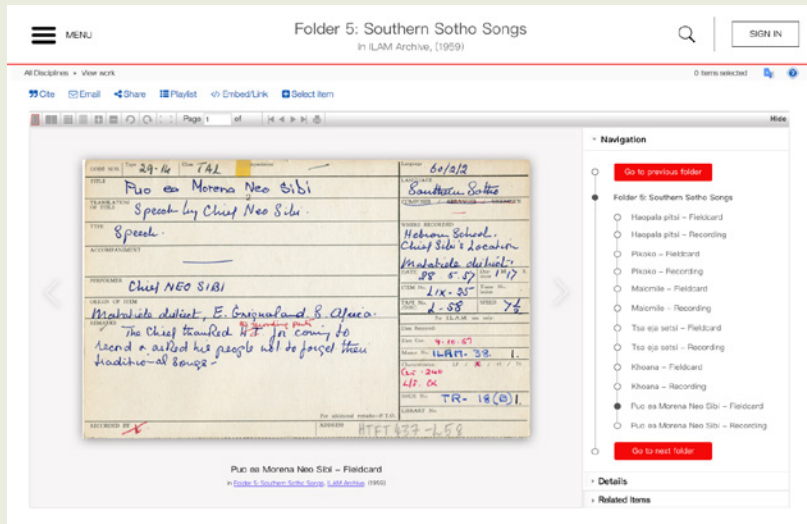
MENU

Folder 5: Southern Sotho Songs
in ILAM Archive, (1959)

SIGN IN

All Disciplines » View work

0 items selected

Cite Email Share Playlist Embed/Link Select item

Page 1 of

Hide

CODE NOS. 29-R4 Ch4 TAL
Language 60/2/2
TITLE Puo ea Morena Neo Sibi
LANGUAGE Southern Sotho
TRANSLATION OF TITLE Speech by Chief Neo Sibi.
COMPOSER / ARRANGER / AUTHOR
TYPE Speech.
WHERE RECORDED Hebron School. Chief Sibi's Location Matatiele district.
ACCOMPANIMENT
DATE 28 5 57
PERFORMER Chief NEO SIBI
STEM No. 1 IX-35
TAPE No. L-58
ORIGIN OF ITEM Matatiele district, E. Griqualand E. Africa.
REMARKS The Chief thanked H.T. for coming to record & asked his people not to forget their traditio-al songs.
Date Received
Cat. Crd. 4.10.67
Master No. ILAM-38 1.
Cat. 240 L/S. CK
TR-18(B)1.
RECORDED BY
ADDRESS HTFT 437-L58

Puo ea Morena Neo Sibi – Fieldcard
in Folder 5: Southern Sotho Songs, ILAM Archive, (1959)

Navigation
Go to previous folder
Folder 5: Southern Sotho Songs
Haopala pitsi – Fieldcard
Haopala pitsi – Recording
Pikoko – Fieldcard
Pikoko – Recording
Maiomile – Fieldcard
Maiomile – Recording
Tsa aja setsi – Fieldcard
Tsa aja setsi – Recording
Khoana – Fieldcard
Khoana – Recording
Puo ea Morena Neo Sibi – Fieldcard
Puo ea Morena Neo Sibi – Recording
Go to next folder
Details
Related Items